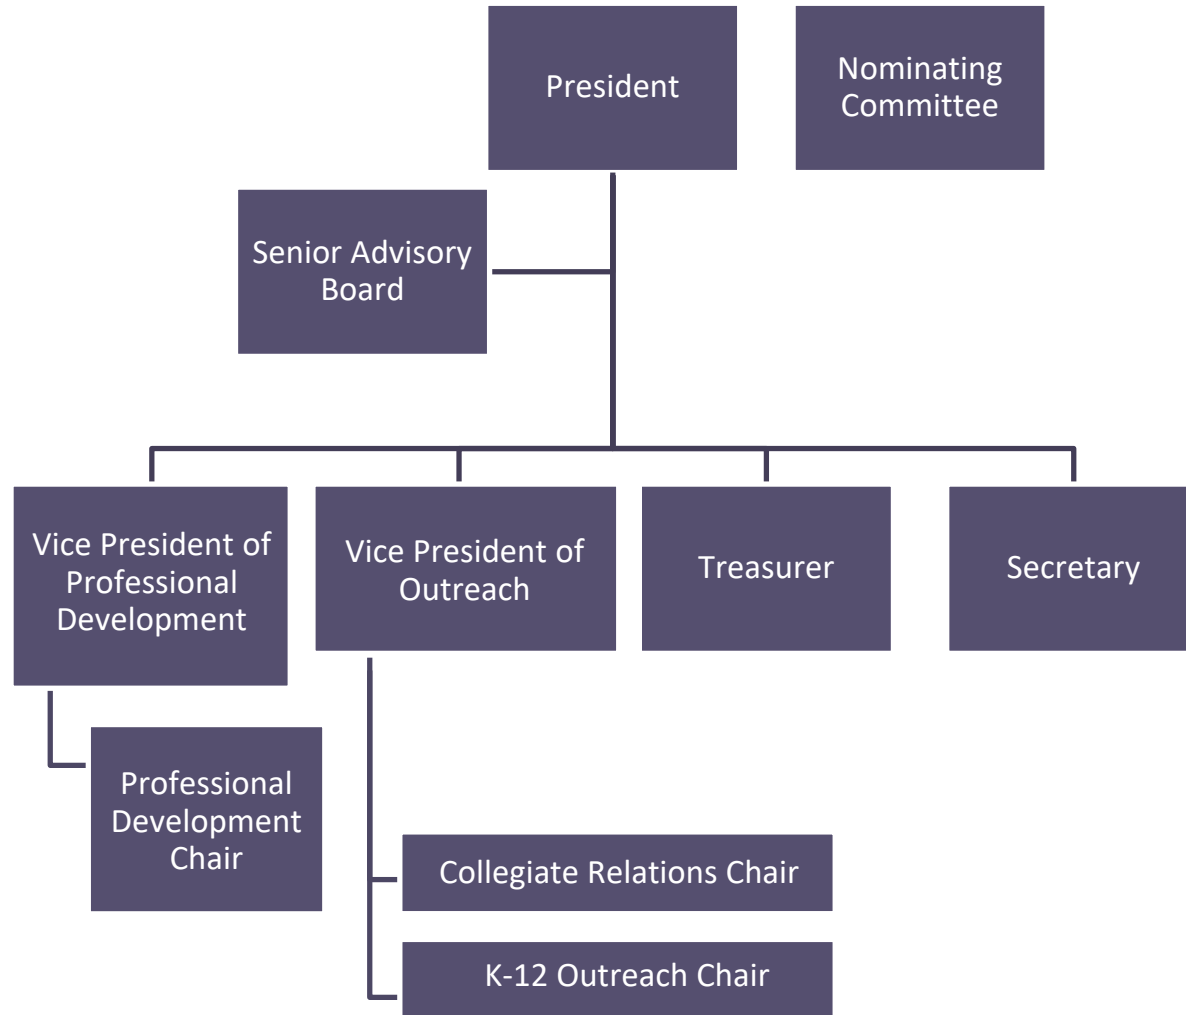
President

Nominating Committee

Senior Advisory Board

Vice President of Professional Development

Vice President of Outreach

Treasurer

Secretary

Professional Development Chair

Collegiate Relations Chair

K-12 Outreach Chair